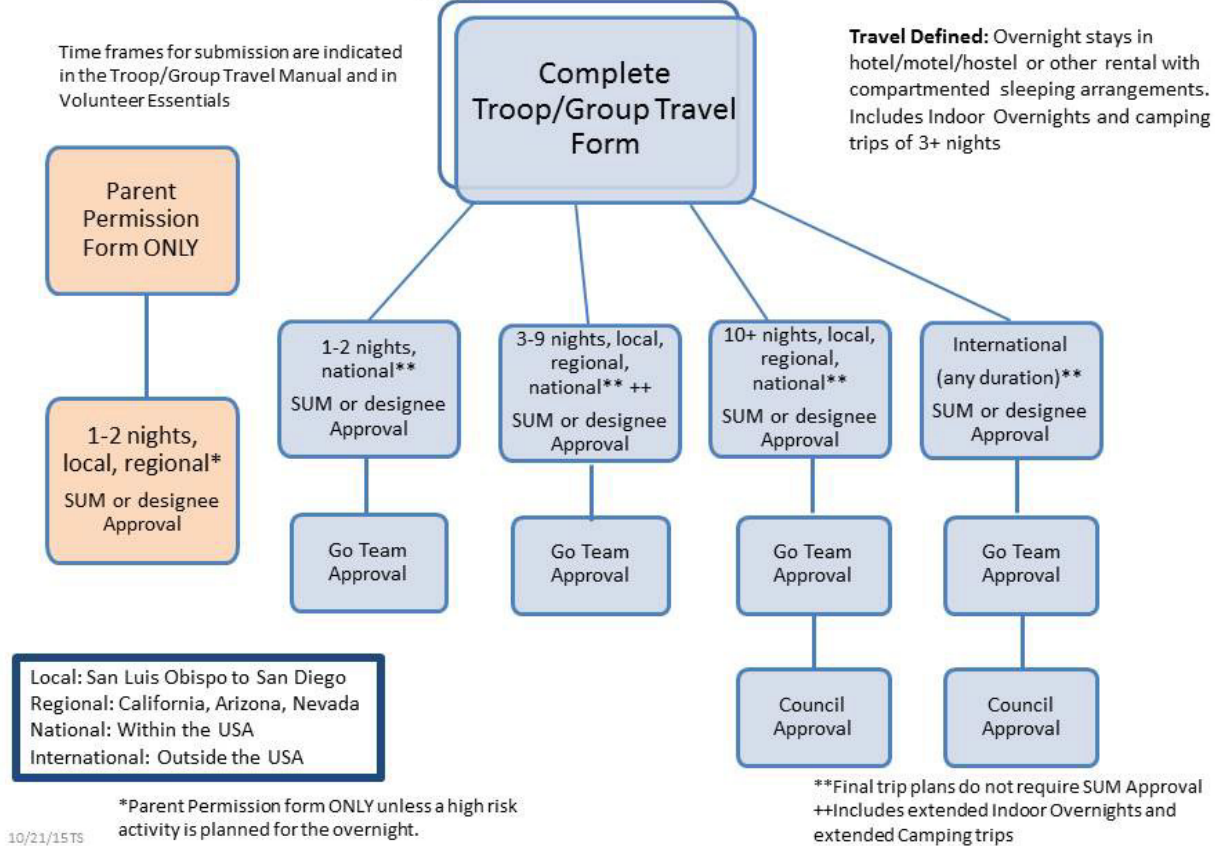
Time frames for submission are indicated in the Troop/Group Travel Manual and in Volunteer Essentials

Complete Troop/Group Travel Form

**Travel Defined:** Overnight stays in hotel/motel/hostel or other rental with compartmented sleeping arrangements. Includes Indoor Overnights and camping trips of 3+ nights

Parent Permission Form ONLY

1-2 nights, local, regional*
SUM or designee Approval

1-2 nights, national**
SUM or designee Approval

Go Team Approval

3-9 nights, local, regional, national** ++
SUM or designee Approval

Go Team Approval

10+ nights, local, regional, national**
SUM or designee Approval

Go Team Approval

Council Approval

International (any duration)**
SUM or designee Approval

Go Team Approval

Council Approval

Local: San Luis Obispo to San Diego
Regional: California, Arizona, Nevada
National: Within the USA
International: Outside the USA

*Parent Permission form ONLY unless a high risk activity is planned for the overnight.

10/21/15TS

**Final trip plans do not require SUM Approval
++Includes extended Indoor Overnights and extended Camping trips